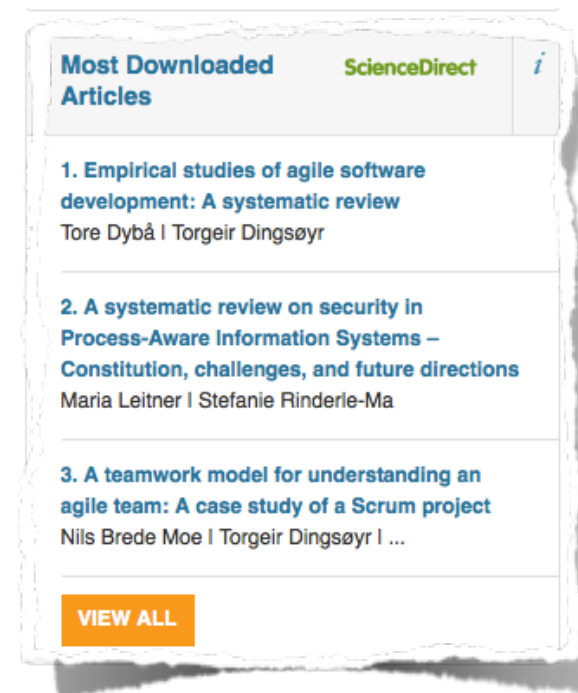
Most Downloaded Articles

ScienceDirect

i

1. Empirical studies of agile software development: A systematic review
Tore Dybå | Torgeir Dingsøyr

2. A systematic review on security in Process-Aware Information Systems – Constitution, challenges, and future directions
Maria Leitner | Stefanie Rinderle-Ma

3. A teamwork model for understanding an agile team: A case study of a Scrum project
Nils Brede Moe | Torgeir Dingsøyr | ...

VIEW ALL